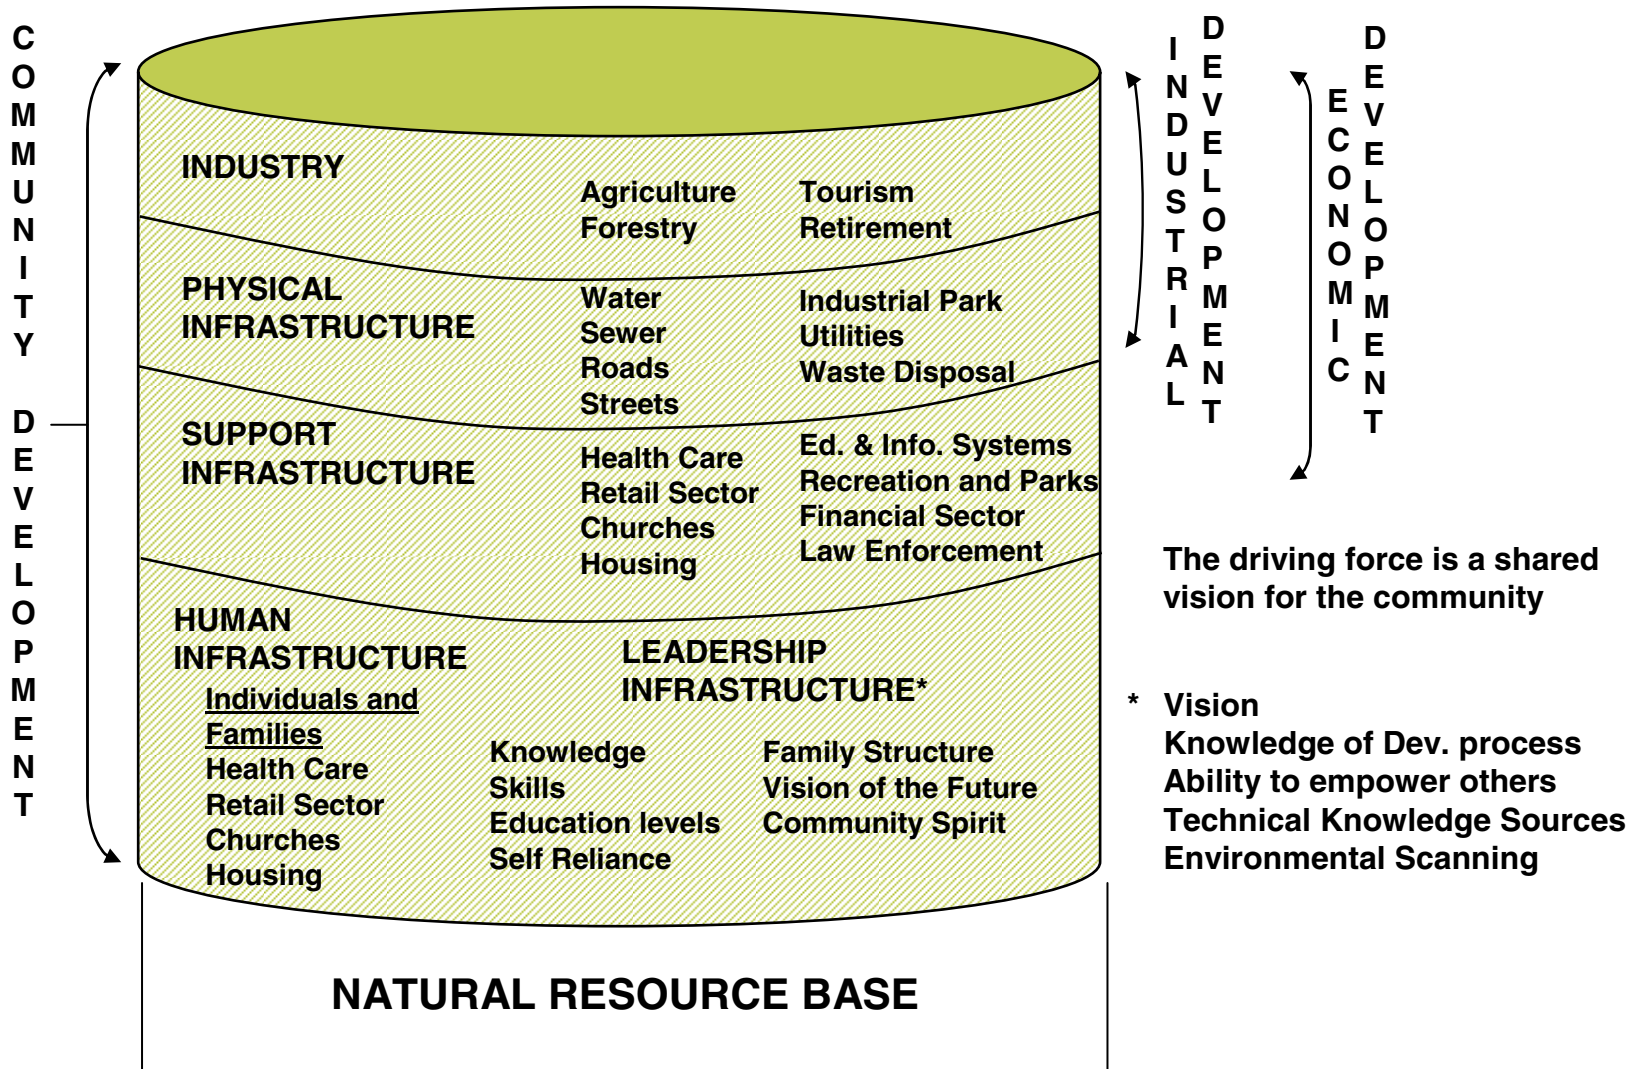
COMMUNITY DEVELOPMENT

INDUSTRY

Agriculture
Forestry

Tourism
Retirement

PHYSICAL INFRASTRUCTURE

Water
Sewer
Roads
Streets

Industrial Park
Utilities
Waste Disposal

SUPPORT INFRASTRUCTURE

Health Care
Retail Sector
Churches
Housing

Ed. & Info. Systems
Recreation and Parks
Financial Sector
Law Enforcement

HUMAN INFRASTRUCTURE

Individuals and Families
Health Care
Retail Sector
Churches
Housing

LEADERSHIP INFRASTRUCTURE*

Knowledge
Skills
Education levels
Self Reliance

Family Structure
Vision of the Future
Community Spirit

NATURAL RESOURCE BASE

INDUSTRIAL DEVELOPMENT

ECONOMIC DEVELOPMENT

The driving force is a shared vision for the community

* Vision
Knowledge of Dev. process
Ability to empower others
Technical Knowledge Sources
Environmental Scanning